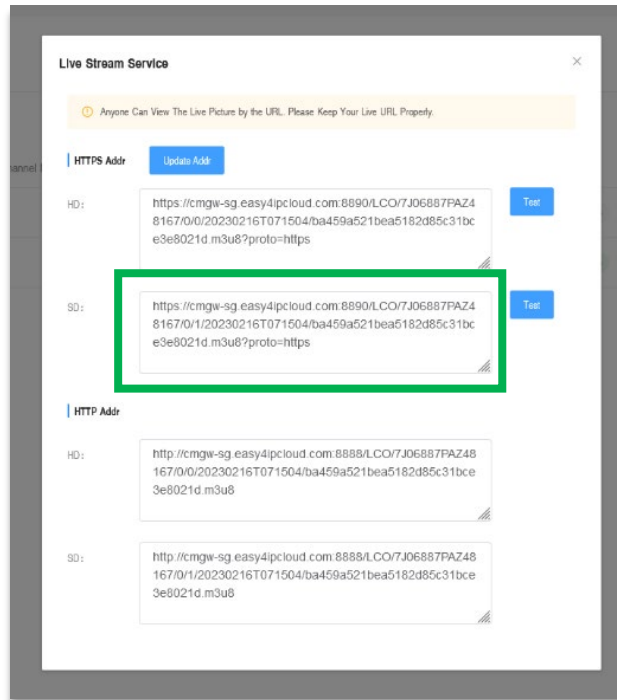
Live Stream Service

×

Anyone Can View The Live Picture by the URL. Please Keep Your Live URL Properly.

HTTPS Addr

Update Addr

HD:

https://cmgw-sg.easy4ipcloud.com:8890/LCO/7J06887PAZ48167/0/0/20230216T071504/ba459a521bea5182d85c31bce3e8021d.m3u8?proto=https

Test

SD:

https://cmgw-sg.easy4ipcloud.com:8890/LCO/7J06887PAZ48167/0/1/20230216T071504/ba459a521bea5182d85c31bce3e8021d.m3u8?proto=https

Test

HTTP Addr

HD:

http://cmgw-sg.easy4ipcloud.com:8888/LCO/7J06887PAZ48167/0/0/20230216T071504/ba459a521bea5182d85c31bce3e8021d.m3u8

SD:

http://cmgw-sg.easy4ipcloud.com:8888/LCO/7J06887PAZ48167/0/1/20230216T071504/ba459a521bea5182d85c31bce3e8021d.m3u8

annel